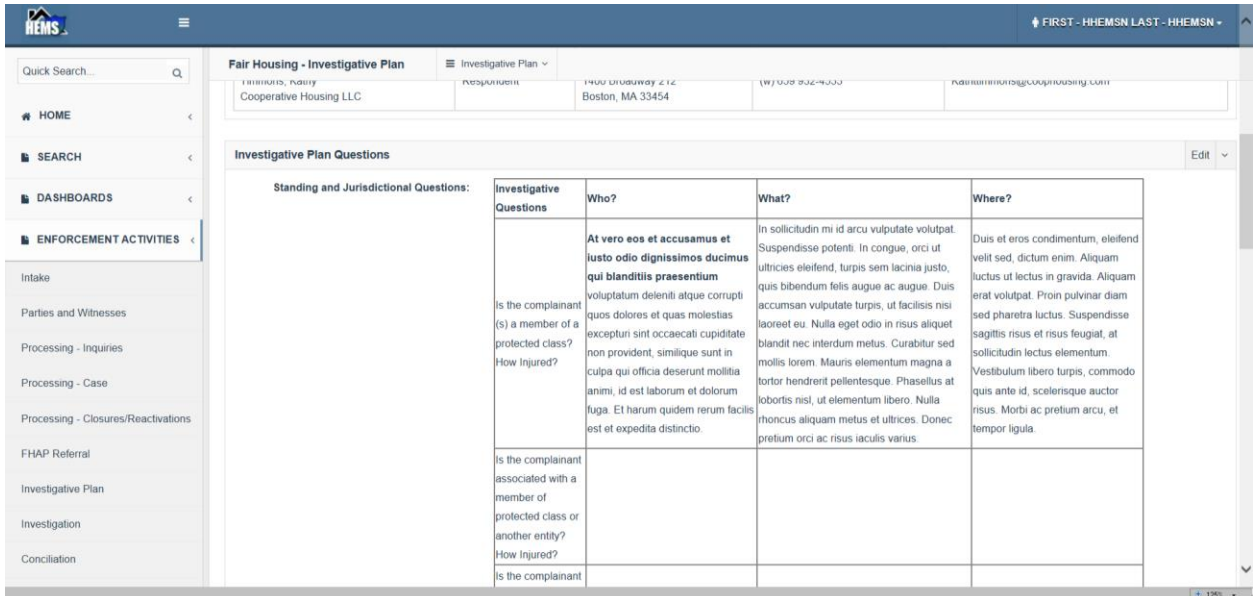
HEMS

FIRST - HHEMSN LAST - HHEMSN

Quick Search...

HOME

SEARCH

DASHBOARDS

ENFORCEMENT ACTIVITIES

Intake

Parties and Witnesses

Processing - Inquiries

Processing - Case

Processing - Closures/Reactivations

FHAP Referral

Investigative Plan

Investigation

Conciliation

Fair Housing - Investigative Plan

Investigative Plan

Timmons, Kathy
Cooperative Housing LLC

Respondent

1400 Broadway 212
Boston, MA 33454

(W) 639 932-4555

Kathtimmons@coophousing.com

Investigative Plan Questions

Edit

Standing and Jurisdictional Questions:

| Investigative Questions | Who? | What? | Where? |
|---|---|---|---|
| Is the complainant (s) a member of a protected class? How Injured? | **At vero eos et accusamus et iusto odio dignissimos ducimus qui blanditiis praesentium** voluptatum deleniti atque corrupti quos dolores et quas molestias excepturi sint occaecati cupiditate non provident, similique sunt in culpa qui officia deserunt mollitia animi, id est laborum et dolorum fuga. Et harum quidem rerum facilis est et expedita distinctio. | In sollicitudin mi id arcu vulputate volutpat. Suspendisse potenti. In congue, orci ut ultricies eleifend, turpis sem lacinia justo, quis bibendum felis augue ac augue. Duis accumsan vulputate turpis, ut facilisis nisi laoreet eu. Nulla eget odio in risus aliquet blandit nec interdum metus. Curabitur sed mollis lorem. Mauris elementum magna a tortor hendrerit pellentesque. Phasellus at lobortis nisl, ut elementum libero. Nulla rhoncus aliquam metus et ultrices. Donec pretium orci ac risus iaculis varius. | Duis et eros condimentum, eleifend velit sed, dictum enim. Aliquam luctus ut lectus in gravida. Aliquam erat volutpat. Proin pulvinar diam sed pharetra luctus. Suspendisse sagittis risus et risus feugiat, at sollicitudin lectus elementum. Vestibulum libero turpis, commodo quis ante id, scelerisque auctor risus. Morbi ac pretium arcu, et tempor ligula. |
| Is the complainant associated with a member of protected class or another entity? How Injured? | | | |
| Is the complainant | | | |